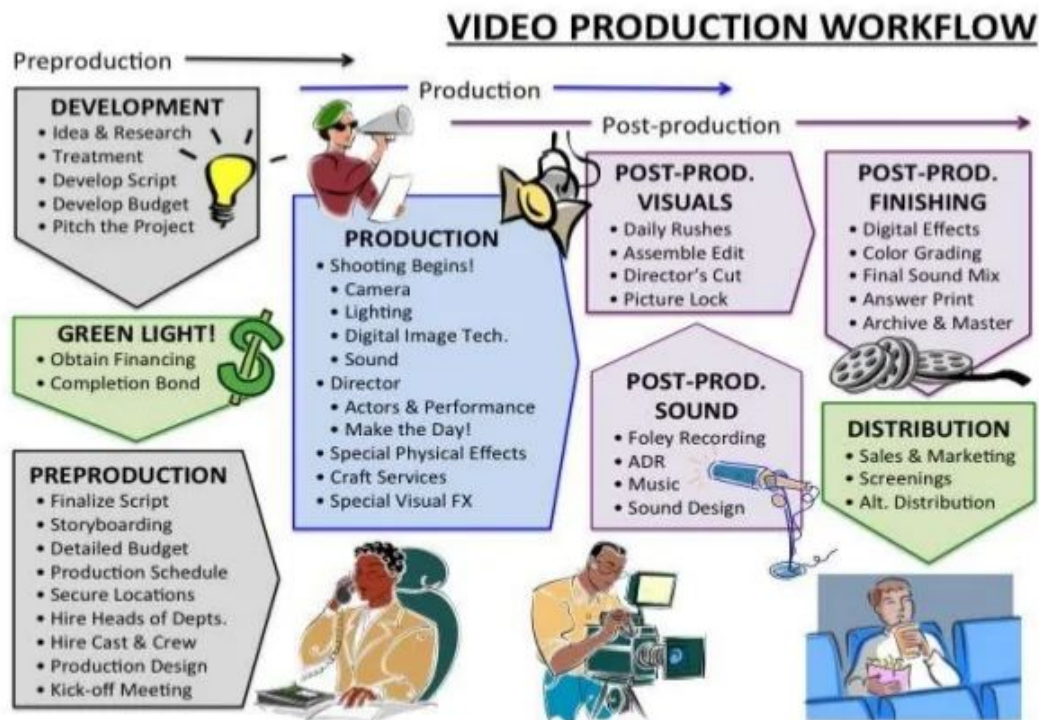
VIDEO PRODUCTION WORKFLOW

Preproduction

Production

Post-production

DEVELOPMENT
• Idea & Research
• Treatment
• Develop Script
• Develop Budget
• Pitch the Project

GREEN LIGHT!
• Obtain Financing
• Completion Bond

PREPRODUCTION
• Finalize Script
• Storyboarding
• Detailed Budget
• Production Schedule
• Secure Locations
• Hire Heads of Depts.
• Hire Cast & Crew
• Production Design
• Kick-off Meeting

PRODUCTION
• Shooting Begins!
• Camera
• Lighting
• Digital Image Tech.
• Sound
• Director
• Actors & Performance
• Make the Day!
• Special Physical Effects
• Craft Services
• Special Visual FX

POST-PROD. VISUALS
• Daily Rushes
• Assemble Edit
• Director's Cut
• Picture Lock

POST-PROD. SOUND
• Foley Recording
• ADR
• Music
• Sound Design

POST-PROD. FINISHING
• Digital Effects
• Color Grading
• Final Sound Mix
• Answer Print
• Archive & Master

DISTRIBUTION
• Sales & Marketing
• Screenings
• Alt. Distribution